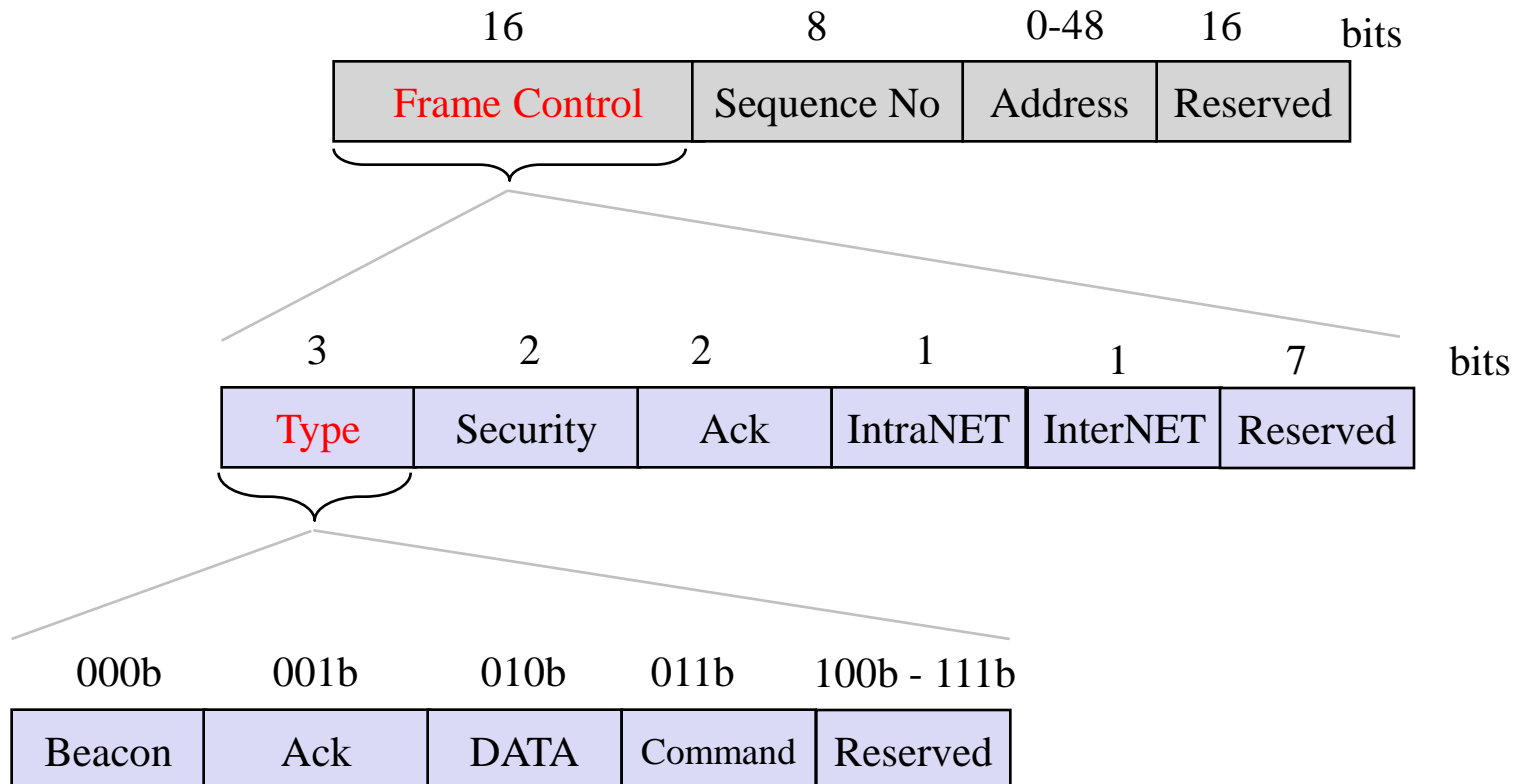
| 16 | 8 | 0-48 | 16 | bits |
|---|---|---|---|---|
| Frame Control | Sequence No | Address | Reserved | |

| 3 | 2 | 2 | 1 | 1 | 7 | bits |
|---|---|---|---|---|---|---|
| Type | Security | Ack | IntraNET | InterNET | Reserved | |

| 000b | 001b | 010b | 011b | 100b - 111b |
|---|---|---|---|---|
| Beacon | Ack | DATA | Command | Reserved |